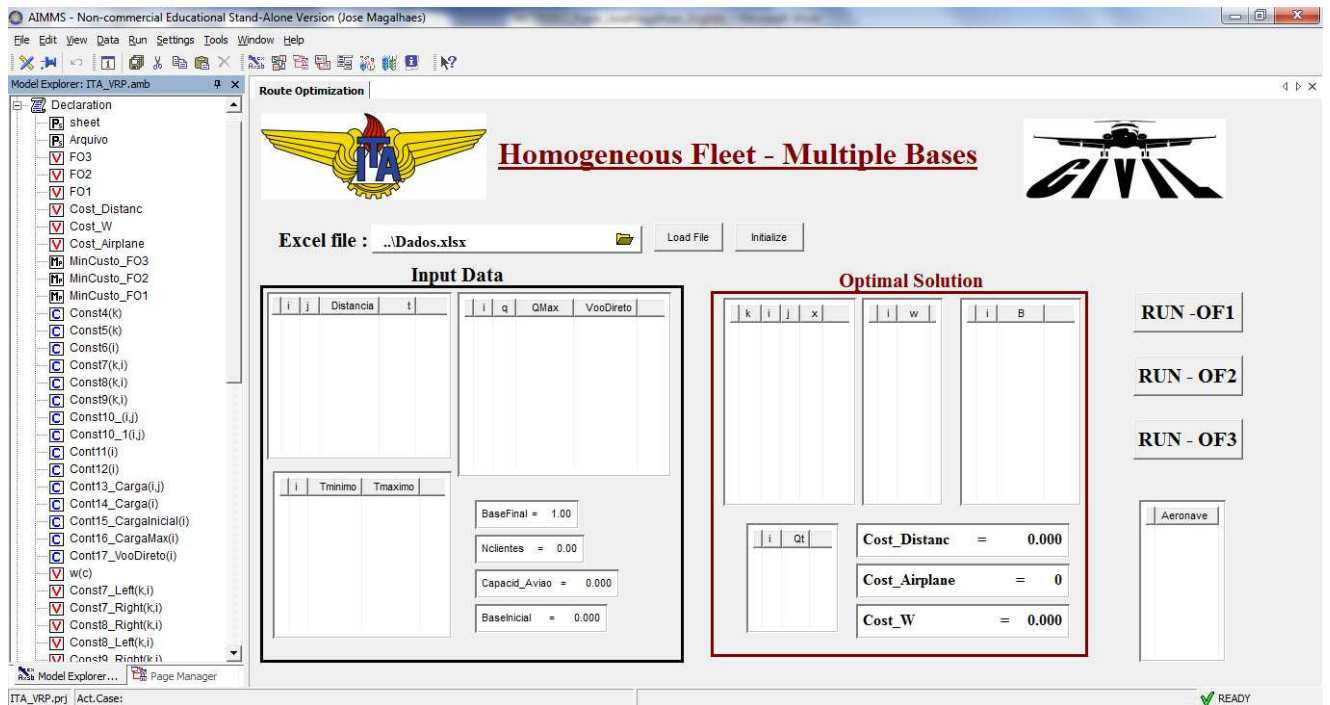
AIMMS - Non-commercial Educational Stand-Alone Version (Jose Magalhaes)

File Edit View Data Run Settings Tools Window Help

Model Explorer: ITA_VRP.amb

Declaration
sheet
Arquivo
FO3
FO2
FO1
Cost_Distanc
Cost_W
Cost_Airplane
MinCusto_FO3
MinCusto_FO2
MinCusto_FO1
Const4(k)
Const5(k)
Const6(i)
Const7(k,i)
Const8(k,i)
Const9(k,i)
Const10_(i,j)
Const10_1(i,j)
Cont11(i)
Cont12(i)
Cont13_Carga(i,j)
Cont14_Carga(i)
Cont15_CargaInicial(i)
Cont16_CargaMax(i)
Cont17_VooDireto(i)
w(c)
Const7_Left(k,i)
Const7_Right(k,i)
Const8_Right(k,i)
Const8_Left(k,i)
Const9_Right(k,i)

Model Explorer... Page Manager

Route Optimization

ITA

Homogeneous Fleet - Multiple Bases

CIVIL

Excel file : ..\Dados.xlsx

Load File Initialize

Input Data

| i | j | Distancia | t |
|---|---|---|---|

| i | q | QMax | VooDireto |
|---|---|---|---|

| i | Tminimo | Tmaximo |
|---|---|---|

BaseFinal = 1.00
Nclientes = 0.00
Capacid_Aviao = 0.000
BaseInicial = 0.000

Optimal Solution

| k | i | j | x |
|---|---|---|---|

| i | w |
|---|---|

| i | B |
|---|---|

| i | Qt |
|---|---|

Cost_Distanc = 0.000
Cost_Airplane = 0
Cost_W = 0.000

RUN -OF1
RUN - OF2
RUN - OF3

Aeronave

ITA_VRP.prj Act.Case:

READY